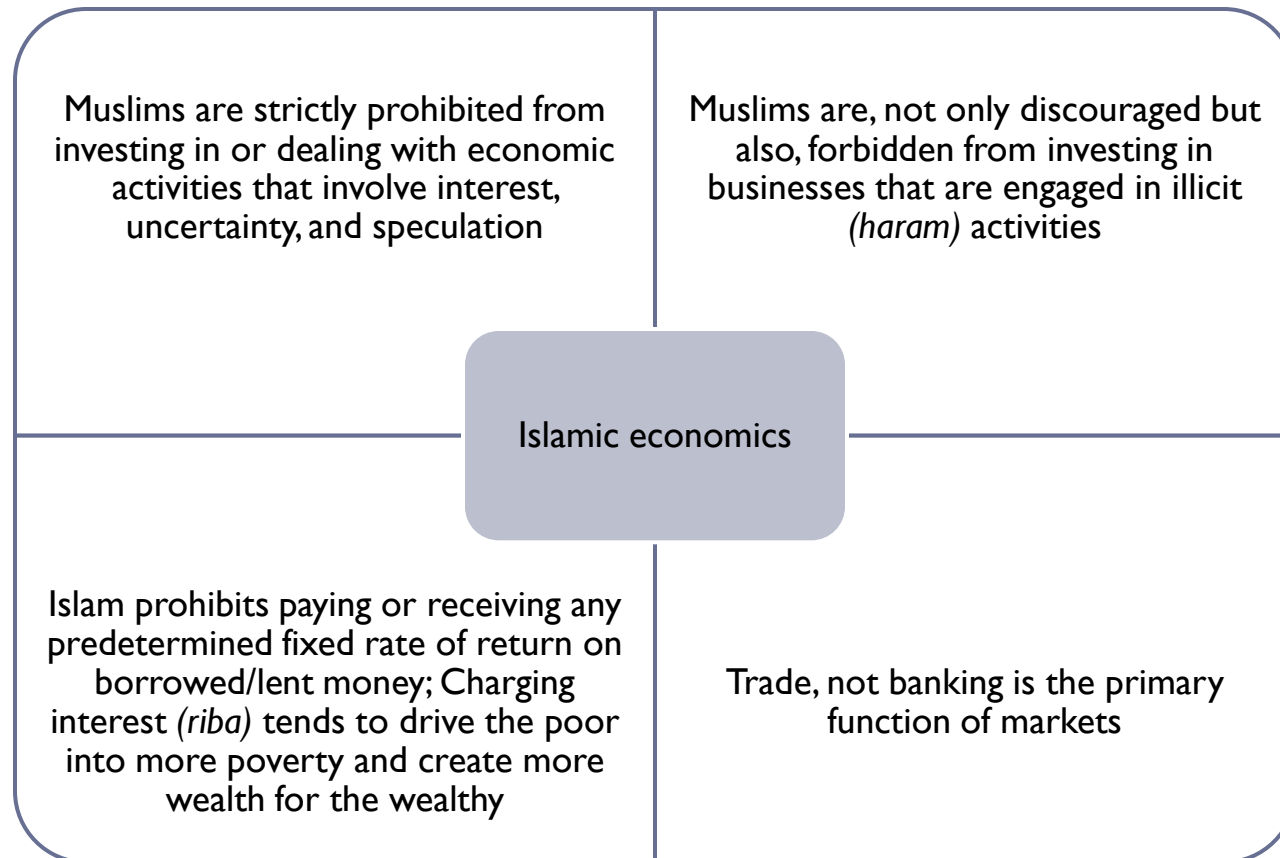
Muslims are strictly prohibited from investing in or dealing with economic activities that involve interest, uncertainty, and speculation

Muslims are, not only discouraged but also, forbidden from investing in businesses that are engaged in illicit *(haram)* activities

Islamic economics

Islam prohibits paying or receiving any predetermined fixed rate of return on borrowed/lent money; Charging interest *(riba)* tends to drive the poor into more poverty and create more wealth for the wealthy

Trade, not banking is the primary function of markets